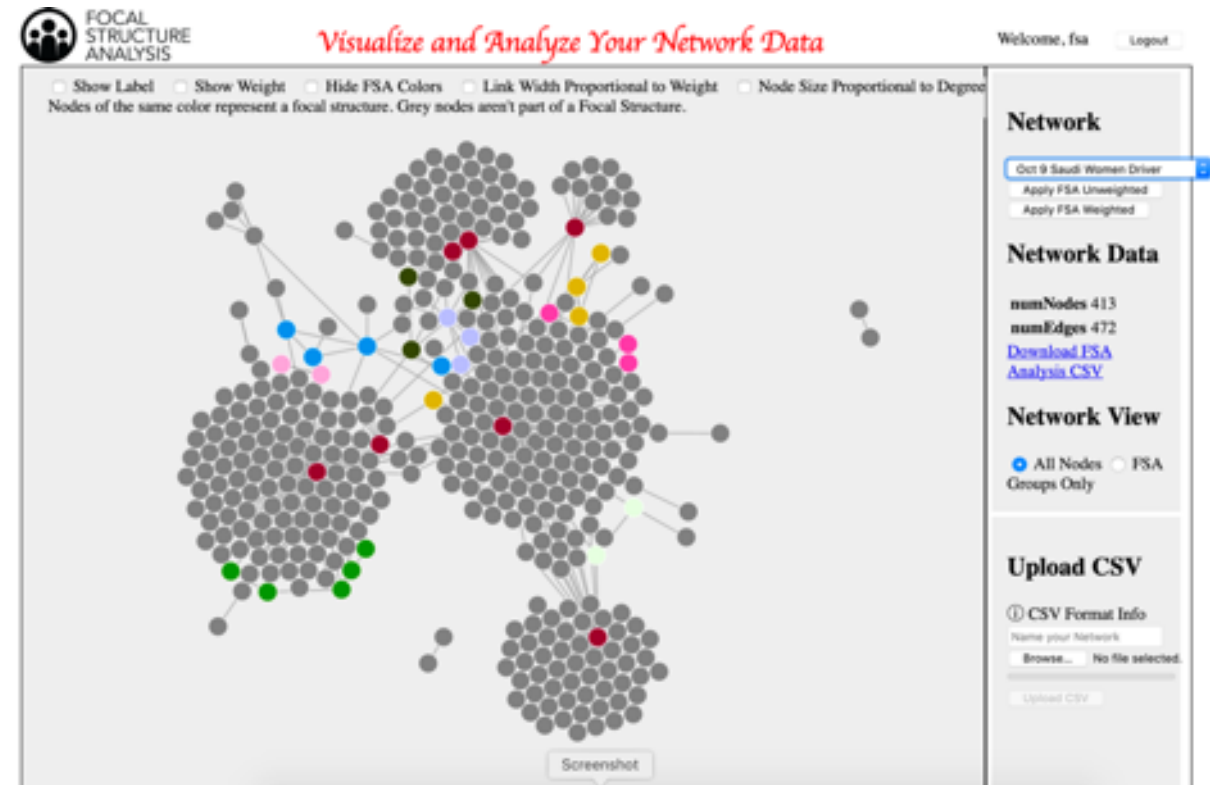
FOCAL STRUCTURE ANALYSIS

Visualize and Analyze Your Network Data

Welcome, fsa

Logout

Show Label Show Weight Hide FSA Colors Link Width Proportional to Weight Node Size Proportional to Degree

Nodes of the same color represent a focal structure. Grey nodes aren't part of a Focal Structure.

Network

Oct 9 Saudi Women Driver

Apply FSA Unweighted

Apply FSA Weighted

Network Data

numNodes 413

numEdges 472

Download FSA Analysis CSV

Network View

All Nodes FSA Groups Only

Upload CSV

ⓘ CSV Format Info

Name your Network

Browse... No file selected.

Upload CSV

Screenshot